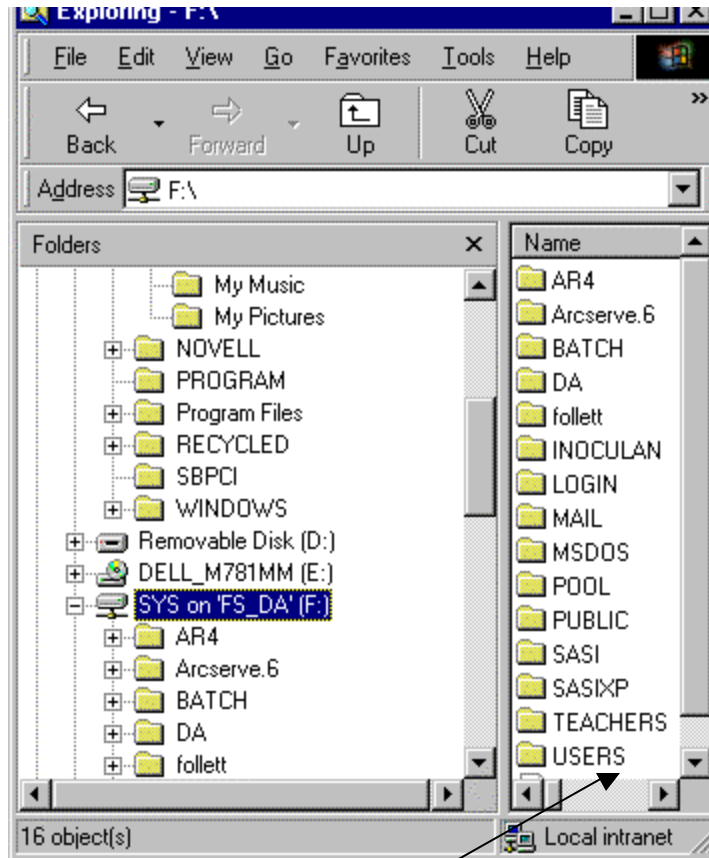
Exploring - F:\

File Edit View Go Favorites Tools Help

Back Forward Up Cut Copy

Address F:\

Folders ×

My Music
My Pictures
NOVELL
PROGRAM
Program Files
RECYCLED
SBPCI
WINDOWS
Removable Disk (D:)
DELL_M781MM (E:)
SYS on 'FS_DA' (F:)
AR4
Arcserve.6
BATCH
DA
follett

Name
AR4
Arcserve.6
BATCH
DA
follett
INOCULAN
LOGIN
MAIL
MSDOS
POOL
PUBLIC
SASI
SASIXP
TEACHERS
USERS

16 object(s)
Local intranet